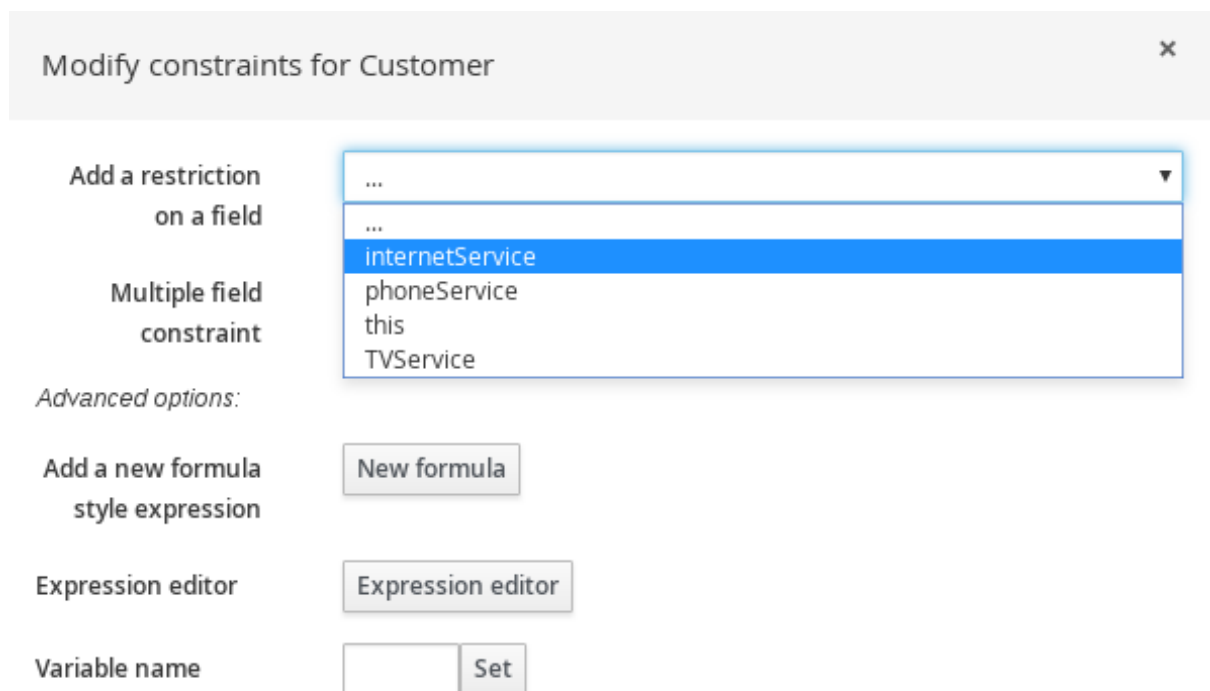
Modify constraints for Customer

×

Add a restriction on a field

...

...
internetService
phoneService
this
TVService

Multiple field constraint

Advanced options:

Add a new formula style expression

New formula

Expression editor

Expression editor

Variable name

Set